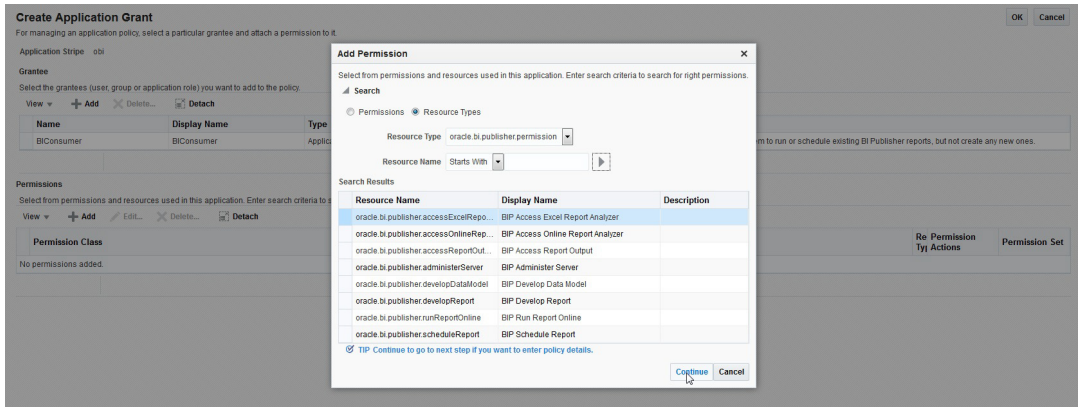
Create Application Grant
For managing an application policy, select a particular grantee and attach a permission to it.

OK Cancel

Application Stripe obi

Grantee
Select the grantees (user, group or application role) you want to add to the policy.
View Add Delete... Detach

| Name | Display Name | Type |
|---|---|---|
| BIConsumer | BIConsumer | Applic |

m to run or schedule existing BI Publisher reports, but not create any new ones.

Permissions
Select from permissions and resources used in this application. Enter search criteria to s
View Add Edit... Delete... Detach

| Permission Class | Re Typ | Permission Actions | Permission Set |
|---|---|---|---|
| No permissions added. | | | |

Add Permission ×
Select from permissions and resources used in this application. Enter search criteria to search for right permissions.
Search
Permissions Resource Types
Resource Type oracle.bi.publisher.permission
Resource Name Starts With

Search Results

| Resource Name | Display Name | Description |
|---|---|---|
| oracle.bi.publisher.accessExcelRepo... | BIP Access Excel Report Analyzer | |
| oracle.bi.publisher.accessOnlineRep... | BIP Access Online Report Analyzer | |
| oracle.bi.publisher.accessReportOut... | BIP Access Report Output | |
| oracle.bi.publisher.administerServer | BIP Administer Server | |
| oracle.bi.publisher.developDataModel | BIP Develop Data Model | |
| oracle.bi.publisher.developReport | BIP Develop Report | |
| oracle.bi.publisher.runReportOnline | BIP Run Report Online | |
| oracle.bi.publisher.scheduleReport | BIP Schedule Report | |

TIP Continue to go to next step if you want to enter policy details.

Continue Cancel